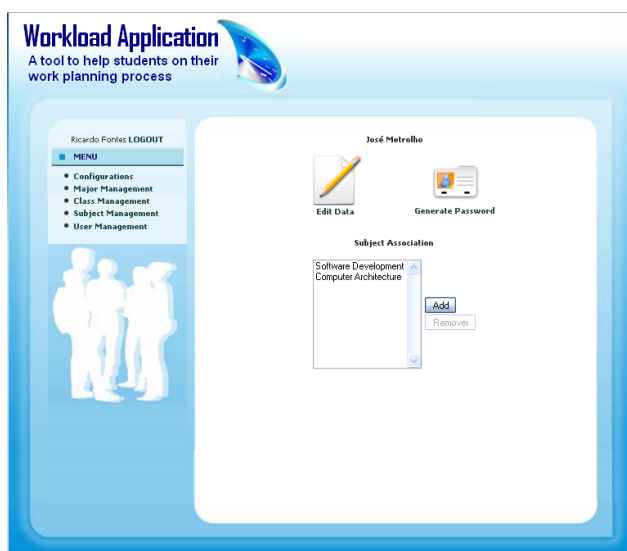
Workload Application
A tool to help students on their work planning process

Ricardo Fontes LOGOUT

MENU

- Configurations
- Major Management
- Class Management
- Subject Management
- User Management

José Metrolho

Edit Data

Generate Password

Subject Association

Software Development
Computer Architecture

Add

Remover